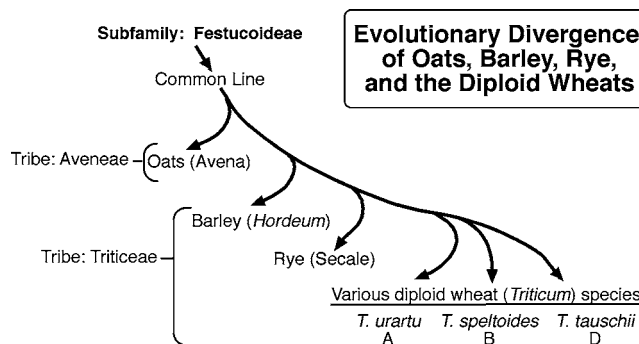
Evolutionary Divergence of Oats, Barley, Rye, and the Diploid Wheats

Subfamily: Festucoideae

Common Line

Tribe: Aveneae

Oats (Avena)

Tribe: Triticeae

Barley (*Hordeum*)

Rye (Secale)

Various diploid wheat (*Triticum*) species

*T. urartu*
A

*T. speltoides*
B

*T. tauschii*
D